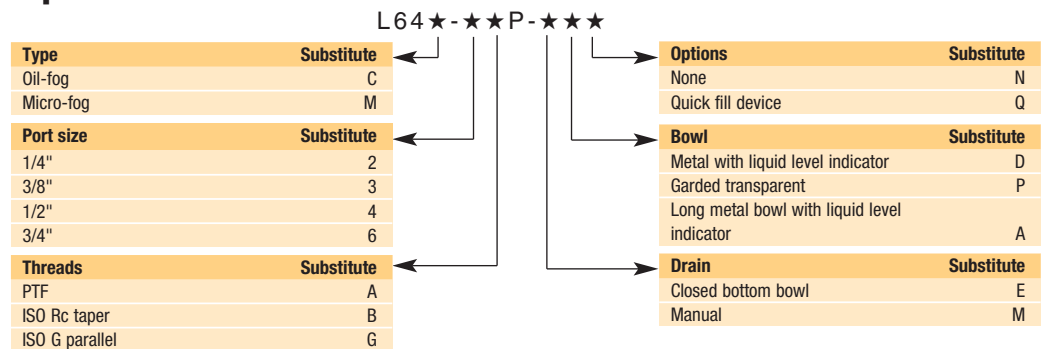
L64★-★★P-★★★

| Type | Substitute |
|---|---|
| Oil-fog | C |
| Micro-fog | M |

| Port size | Substitute |
|---|---|
| 1/4" | 2 |
| 3/8" | 3 |
| 1/2" | 4 |
| 3/4" | 6 |

| Threads | Substitute |
|---|---|
| PTF | A |
| ISO Rc taper | B |
| ISO G parallel | G |

| Options | Substitute |
|---|---|
| None | N |
| Quick fill device | Q |

| Bowl | Substitute |
|---|---|
| Metal with liquid level indicator | D |
| Garded transparent | P |
| Long metal bowl with liquid level indicator | A |

| Drain | Substitute |
|---|---|
| Closed bottom bowl | E |
| Manual | M |